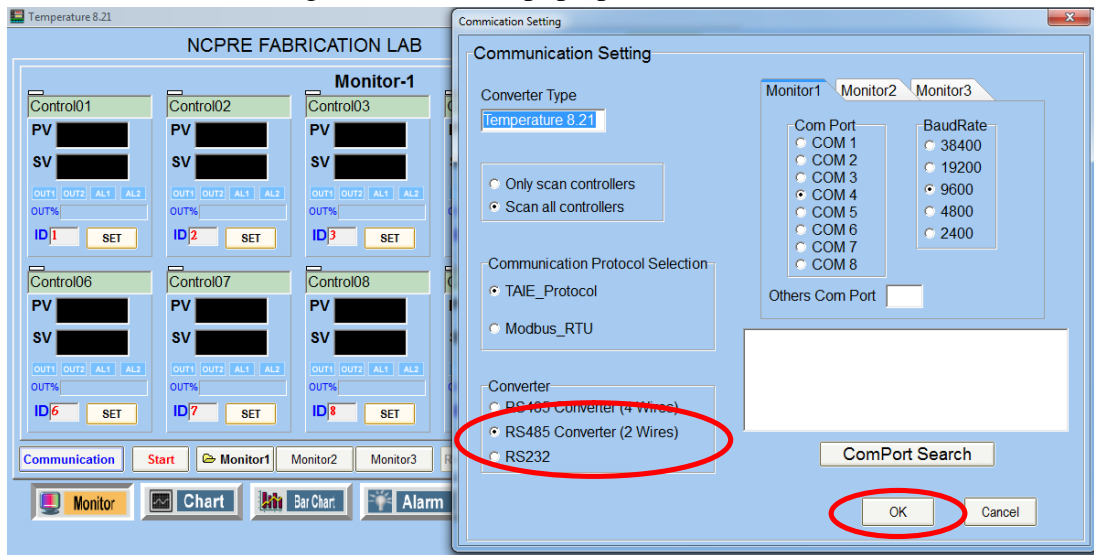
Temperature 8.21

NCPRE FABRICATION LAB

Monitor-1

Control01
PV
SV
OUT1 OUT2 AL1 AL2
OUT%
ID 1 SET

Control02
PV
SV
OUT1 OUT2 AL1 AL2
OUT%
ID 2 SET

Control03
PV
SV
OUT1 OUT2 AL1 AL2
OUT%
ID 3 SET

Control06
PV
SV
OUT1 OUT2 AL1 AL2
OUT%
ID 6 SET

Control07
PV
SV
OUT1 OUT2 AL1 AL2
OUT%
ID 7 SET

Control08
PV
SV
OUT1 OUT2 AL1 AL2
OUT%
ID 8 SET

Communication Start Monitor1 Monitor2 Monitor3

Monitor Chart Bar Chart Alarm

Commication Setting

Communication Setting

Converter Type
Temperature 8.21

Only scan controllers
Scan all controllers

Communication Protocol Selection
TAIE_Protocol
Modbus_RTU

Converter
RS485 Converter (4 Wires)
RS485 Converter (2 Wires)
RS232

Monitor1 Monitor2 Monitor3

Com Port
COM 1
COM 2
COM 3
COM 4
COM 5
COM 6
COM 7
COM 8

BaudRate
38400
19200
9600
4800
2400

Others Com Port

ComPort Search

OK Cancel